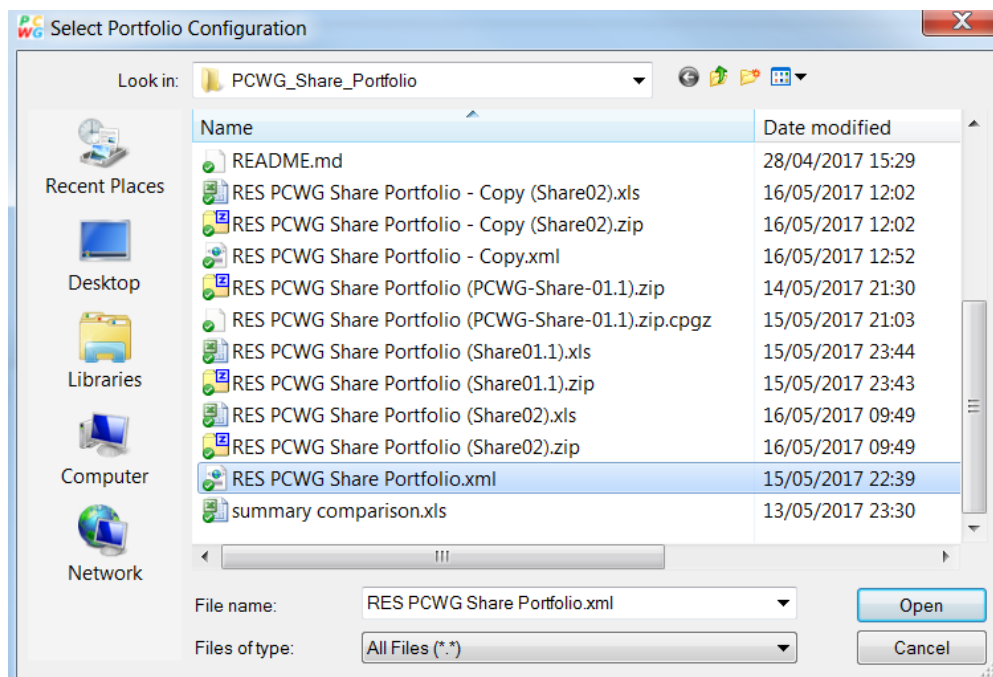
PCWG Select Portfolio Configuration

X

Look in: PCWG_Share_Portfolio

Recent Places

Desktop

Libraries

Computer

Network

| Name | Date modified |
|---|---|
| README.md | 28/04/2017 15:29 |
| RES PCWG Share Portfolio - Copy (Share02).xls | 16/05/2017 12:02 |
| RES PCWG Share Portfolio - Copy (Share02).zip | 16/05/2017 12:02 |
| RES PCWG Share Portfolio - Copy.xml | 16/05/2017 12:52 |
| RES PCWG Share Portfolio (PCWG-Share-01.1).zip | 14/05/2017 21:30 |
| RES PCWG Share Portfolio (PCWG-Share-01.1).zip.cpgz | 15/05/2017 21:03 |
| RES PCWG Share Portfolio (Share01.1).xls | 15/05/2017 23:44 |
| RES PCWG Share Portfolio (Share01.1).zip | 15/05/2017 23:43 |
| RES PCWG Share Portfolio (Share02).xls | 16/05/2017 09:49 |
| RES PCWG Share Portfolio (Share02).zip | 16/05/2017 09:49 |
| RES PCWG Share Portfolio.xml | 15/05/2017 22:39 |
| summary comparison.xls | 13/05/2017 23:30 |

File name: RES PCWG Share Portfolio.xml

Open

Files of type: All Files (*.*)

Cancel